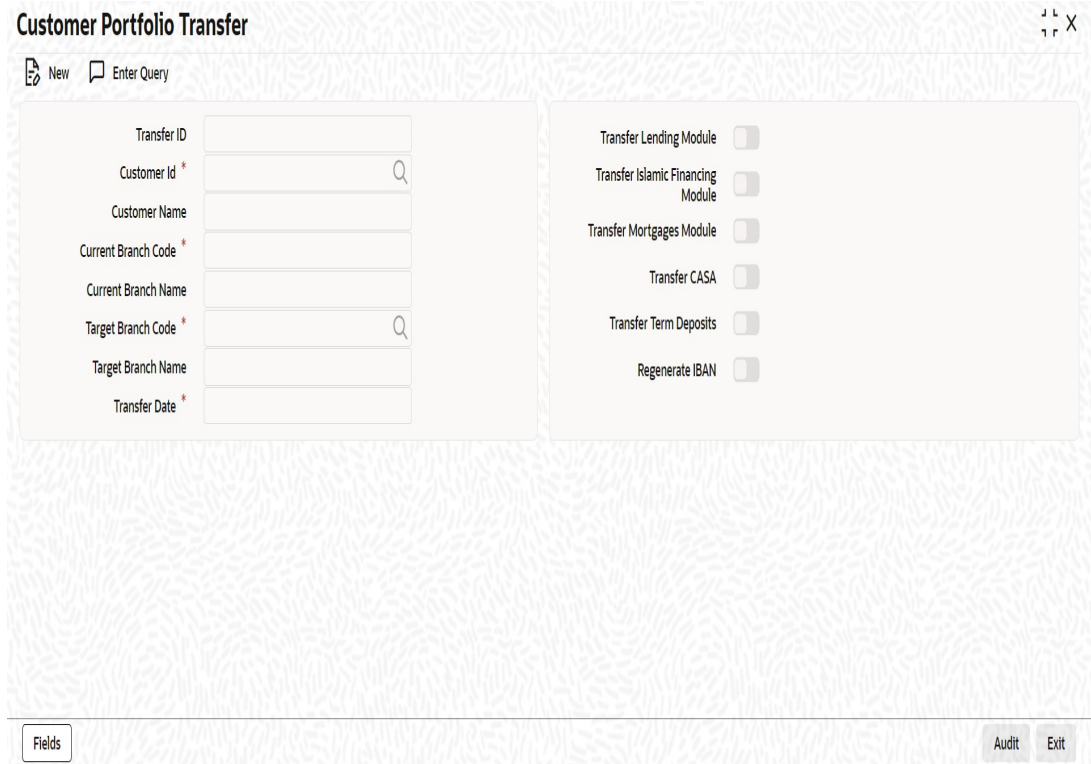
Customer Portfolio Transfer

New
Enter Query

Transfer ID
Customer Id *
Customer Name
Current Branch Code *
Current Branch Name
Target Branch Code *
Target Branch Name
Transfer Date *

Transfer Lending Module
Transfer Islamic Financing Module
Transfer Mortgages Module
Transfer CASA
Transfer Term Deposits
Regenerate IBAN

Fields
Audit
Exit